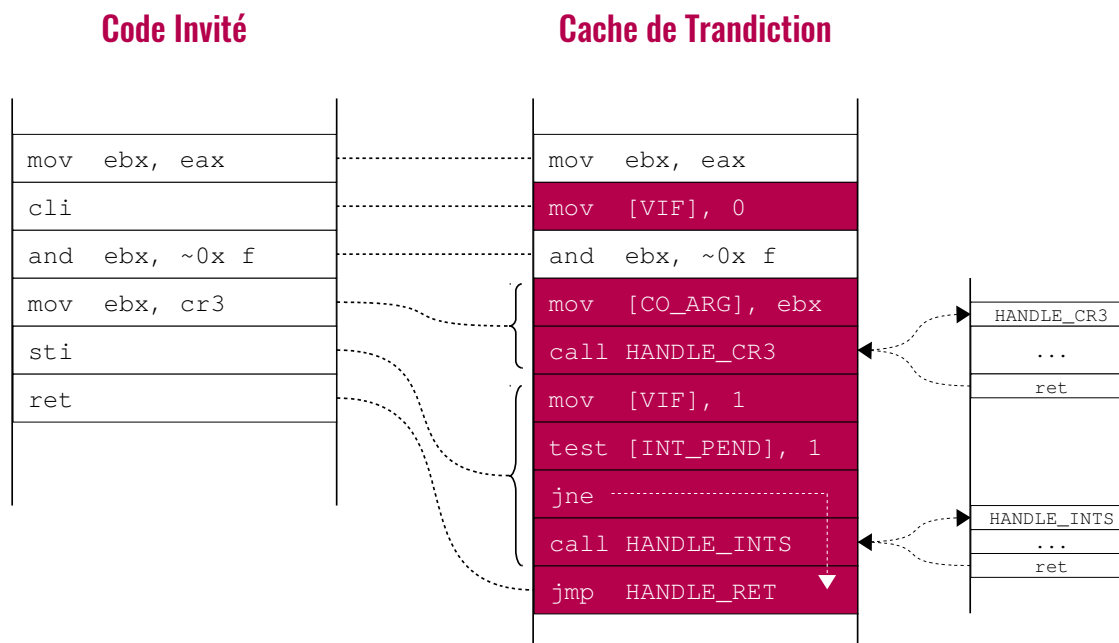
Code Invité

mov ebx, eax
cli
and ebx, ~0x f
mov ebx, cr3
sti
ret

Cache de Trandiction

mov ebx, eax
mov [VIF], 0
and ebx, ~0x f
mov [CO_ARG], ebx
call HANDLE_CR3
mov [VIF], 1
test [INT_PEND], 1
jne
call HANDLE_INTS
jmp HANDLE_RET

HANDLE_CR3
...
ret

HANDLE_INTS
...
ret